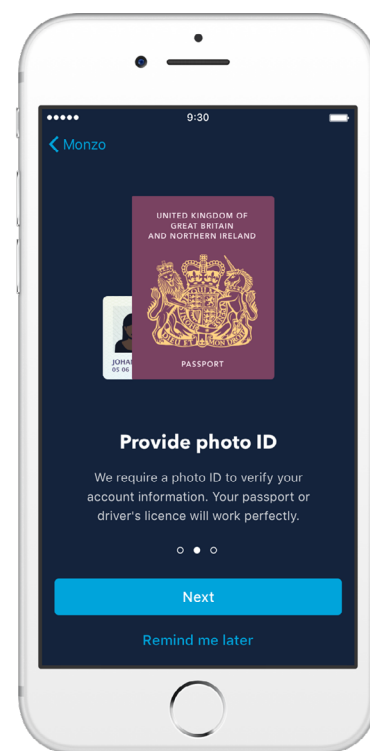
●●●●● 9:30

< Monzo

UNITED KINGDOM OF GREAT BRITAIN AND NORTHERN IRELAND

PASSPORT

JOHA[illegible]
05 06 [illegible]

Provide photo ID

We require a photo ID to verify your account information. Your passport or driver's licence will work perfectly.

Next

Remind me later